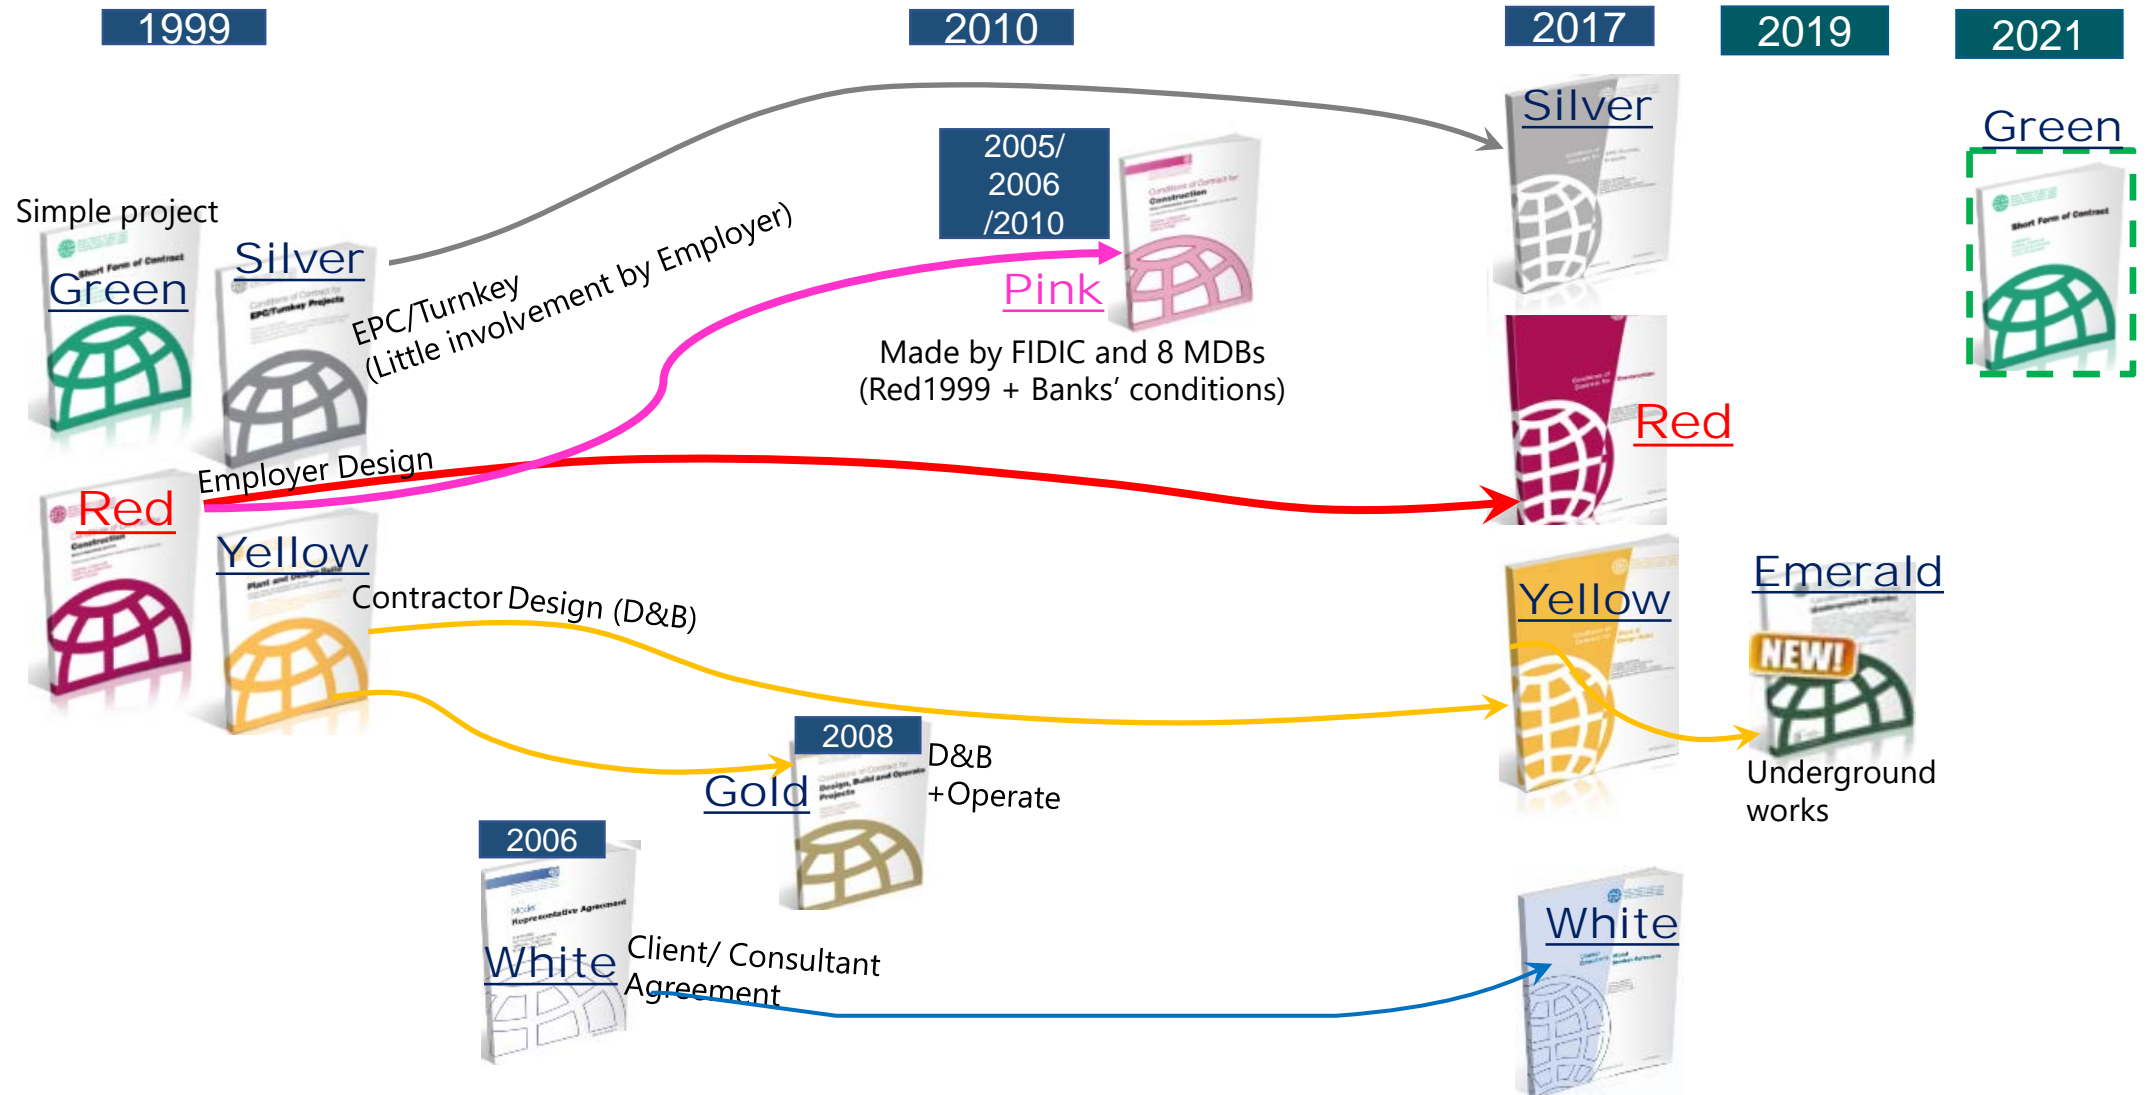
1999

2010

2017

2019

2021

Silver

Green

Simple project

Green

Silver

EPC/Turnkey
(Little involvement by Employer)

2005/
2006
/2010

Pink

Made by FIDIC and 8 MDBs
(Red1999 + Banks' conditions)

Red

Employer Design

Red

Yellow

Contractor Design (D&B)

Yellow

Emerald

NEW!

Underground works

2008

D&B
+Operate

Gold

2006

White

Client/ Consultant Agreement

White